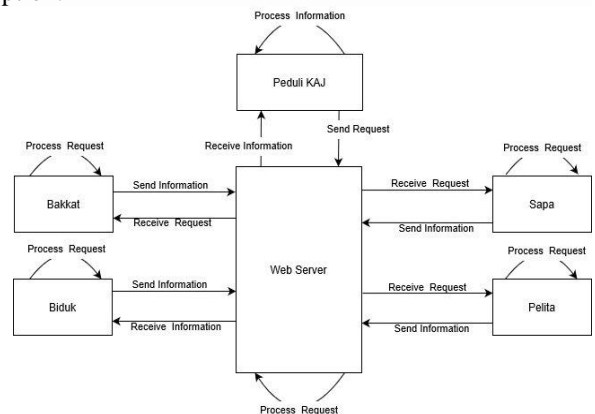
Process Information

Peduli KAJ

Receive Information

Send Request

Process Request

Bakkat

Send Information

Receive Request

Process Request

Sapa

Receive Request

Send Information

Web Server

Process Request

Biduk

Send Information

Receive Information

Process Request

Pelita

Receive Request

Send Information

Process Request